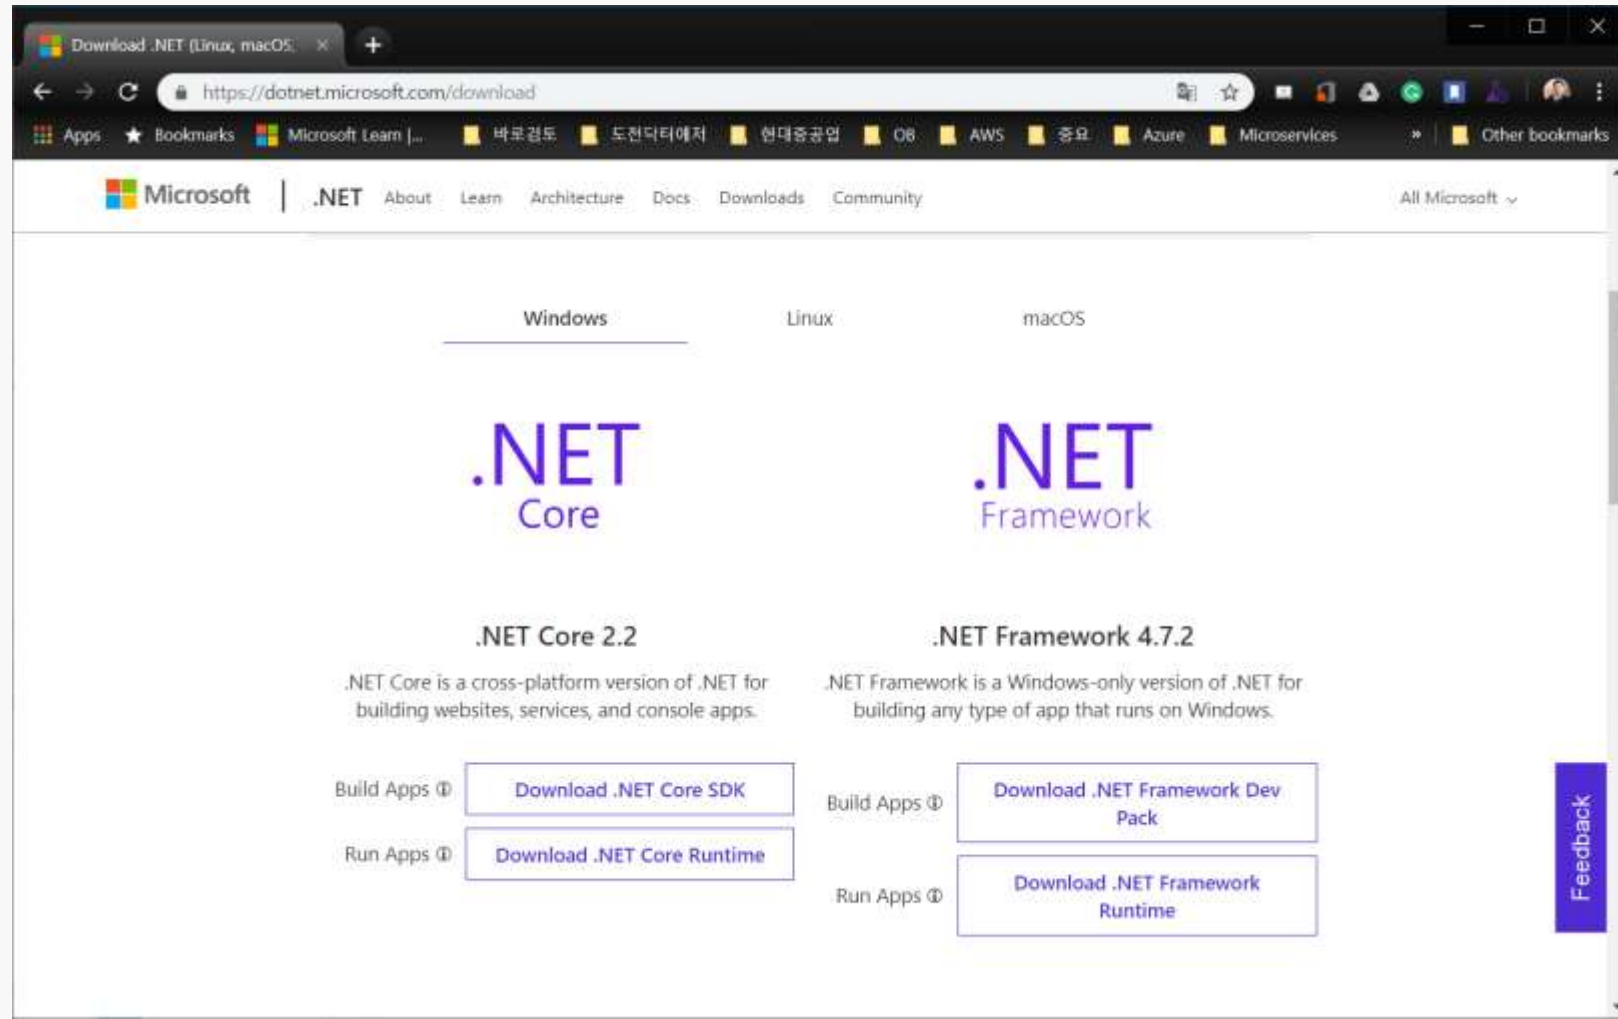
Download .NET (Linux, macOS, ×

https://dotnet.microsoft.com/download

Apps Bookmarks Microsoft Learn |... 바로검토 도전닥터에저 현대중공업 OB AWS 중요 Azure Microservices » Other bookmarks

Microsoft | .NET About Learn Architecture Docs Downloads Community All Microsoft

Windows Linux macOS

.NET Core

.NET Framework

.NET Core 2.2

.NET Core is a cross-platform version of .NET for building websites, services, and console apps.

Build Apps ⓘ Download .NET Core SDK

Run Apps ⓘ Download .NET Core Runtime

.NET Framework 4.7.2

.NET Framework is a Windows-only version of .NET for building any type of app that runs on Windows.

Build Apps ⓘ Download .NET Framework Dev Pack

Run Apps ⓘ Download .NET Framework Runtime

Feedback